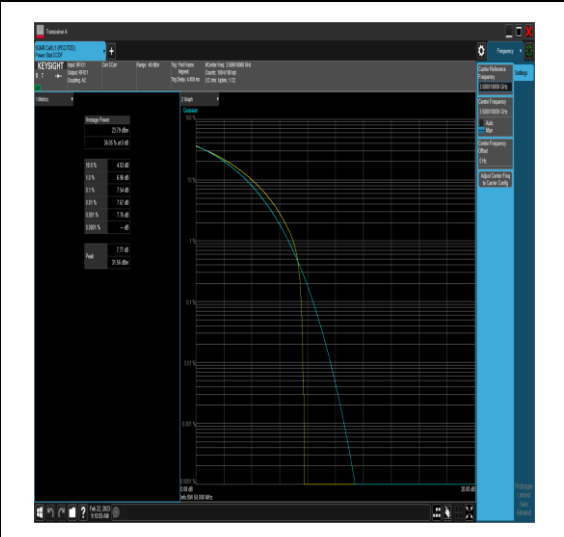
Transcriber X

5GNR DL/UL (PCOTDD)
Power Stat CCDF

KEYSIGHT
Input: RF
Output: RF
Coupling: AC

Corr CCorr
Range: -10 dBm
Trig: Free Run
Aligned
#Center Freq: 3.500000000 GHz
Counts: 100k/100 kpt

Frequency

Carrier Reference Frequency
3.500000000 GHz

Settings

Center Frequency
3.500000000 GHz

Auto
Man

Center Frequency Offset
0 Hz

Adjust Center Freq to Carrier Config

1 Metrics

Average Power
23.76 dBm
58.05 % at 0 dB

| 10.0 % | 4.13 dB |
|---|---|
| 1.0 % | 6.16 dB |
| 0.1 % | 7.34 dB |
| 0.01 % | 7.67 dB |
| 0.001 % | 7.76 dB |
| 0.0001 % | --- dB |

Peak
7.77 dB
31.53 dBm

2 Graph
Gaussian

100 %
10 %
1 %
0.1 %
0.01 %
0.001 %
0.0001 %
0.00 dB
Info BW 50.000 MHz
20.00 dB

Feb 22, 2023
5:10:55 AM